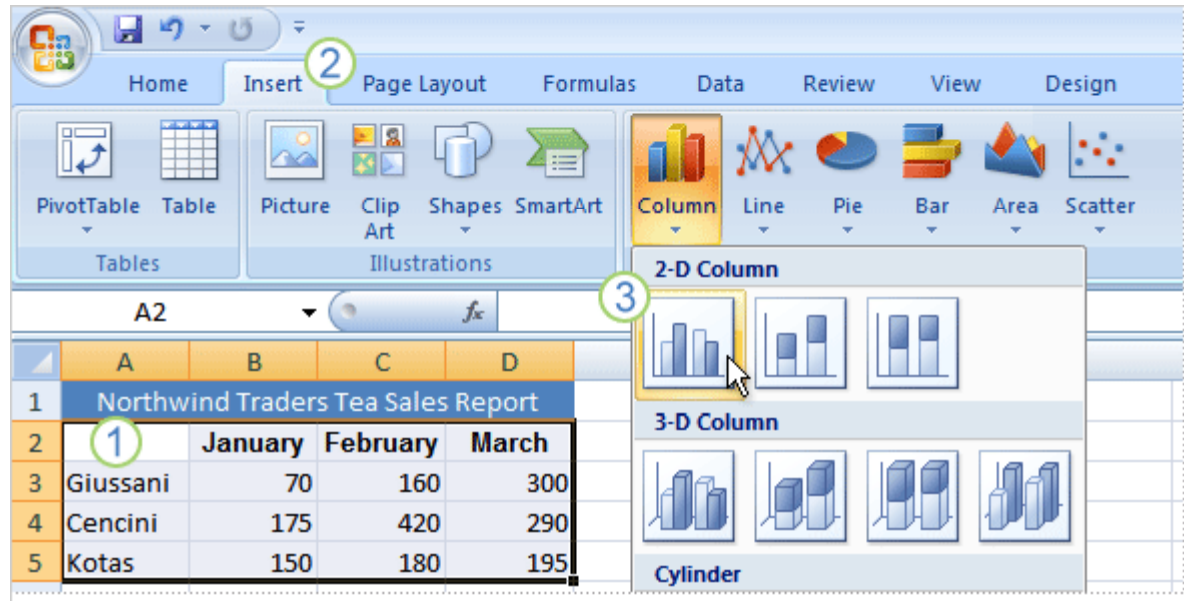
Home Insert 2 Page Layout Formulas Data Review View Design

PivotTable Table
Tables

Picture Clip Art Shapes SmartArt
Illustrations

Column Line Pie Bar Area Scatter

2-D Column

3

3-D Column

Cylinder

A2 $f_x$

| | A | B | C | D |
|---|---|---|---|---|
| 1 | Northwind Traders Tea Sales Report | | | |
| 2 | 1 | January | February | March |
| 3 | Giussani | 70 | 160 | 300 |
| 4 | Cencini | 175 | 420 | 290 |
| 5 | Kotas | 150 | 180 | 195 |